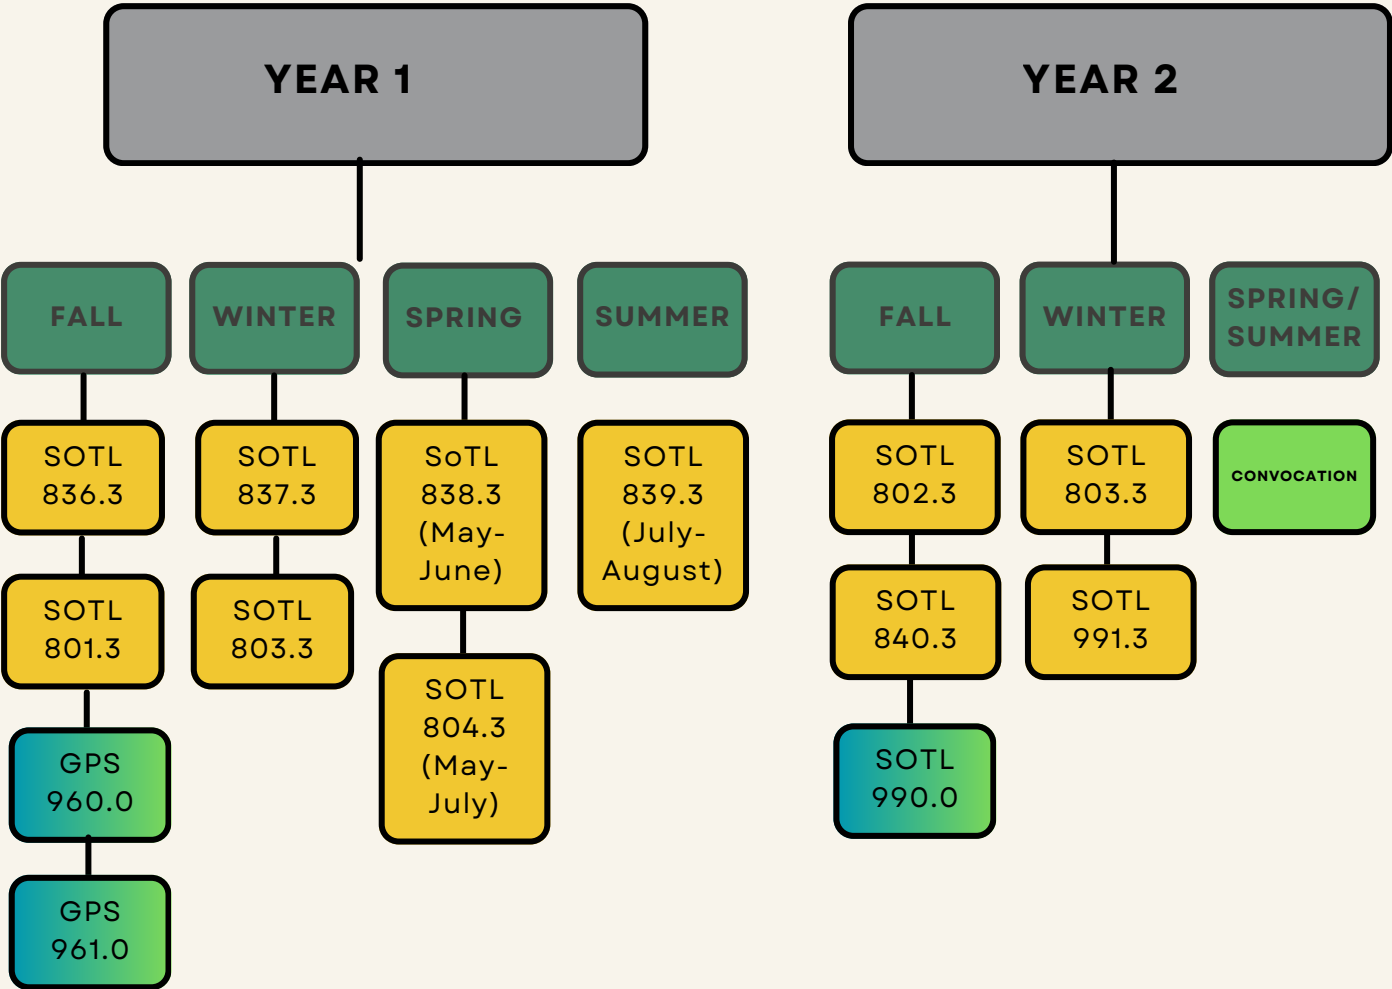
YEAR 1

YEAR 2

FALL

SOTL 836.3

SOTL 801.3

GPS 960.0

GPS 961.0

WINTER

SOTL 837.3

SOTL 803.3

SPRING

SoTL 838.3 (May-June)

SOTL 804.3 (May-July)

SUMMER

SOTL 839.3 (July-August)

FALL

SOTL 802.3

SOTL 840.3

SOTL 990.0

WINTER

SOTL 803.3

SOTL 991.3

SPRING/ SUMMER

CONVOCATION